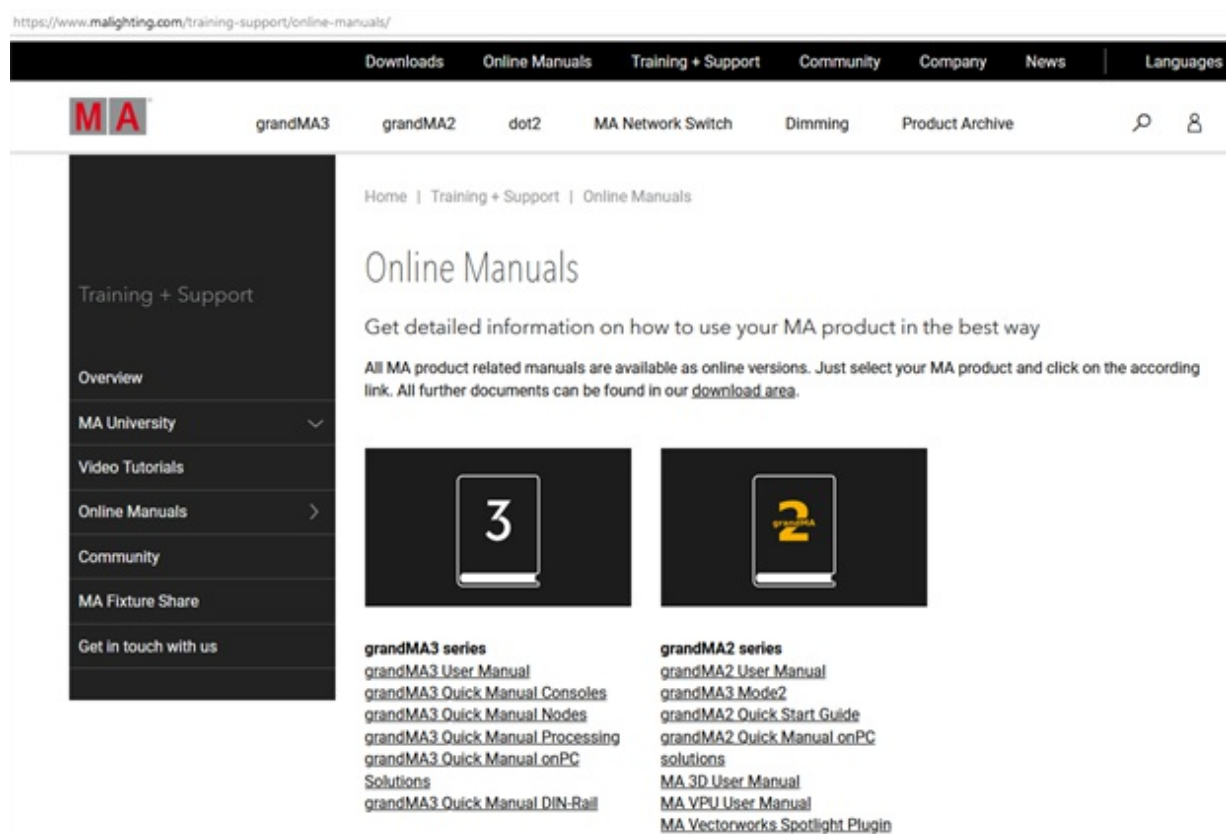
https://www.malighting.com/training-support/online-manuals/

Downloads Online Manuals Training + Support Community Company News Languages

MA

grandMA3 grandMA2 dot2 MA Network Switch Dimming Product Archive

Training + Support

Overview
MA University
Video Tutorials
Online Manuals
Community
MA Fixture Share
Get in touch with us

Home | Training + Support | Online Manuals

Online Manuals

Get detailed information on how to use your MA product in the best way

All MA product related manuals are available as online versions. Just select your MA product and click on the according link. All further documents can be found in our download area.

3

grandMA 2

grandMA3 series
grandMA3 User Manual
grandMA3 Quick Manual Consoles
grandMA3 Quick Manual Nodes
grandMA3 Quick Manual Processing
grandMA3 Quick Manual onPC Solutions
grandMA3 Quick Manual DIN-Rail

grandMA2 series
grandMA2 User Manual
grandMA3 Mode2
grandMA2 Quick Start Guide
grandMA2 Quick Manual onPC solutions
MA 3D User Manual
MA VPU User Manual
MA Vectorworks Spotlight Plugin